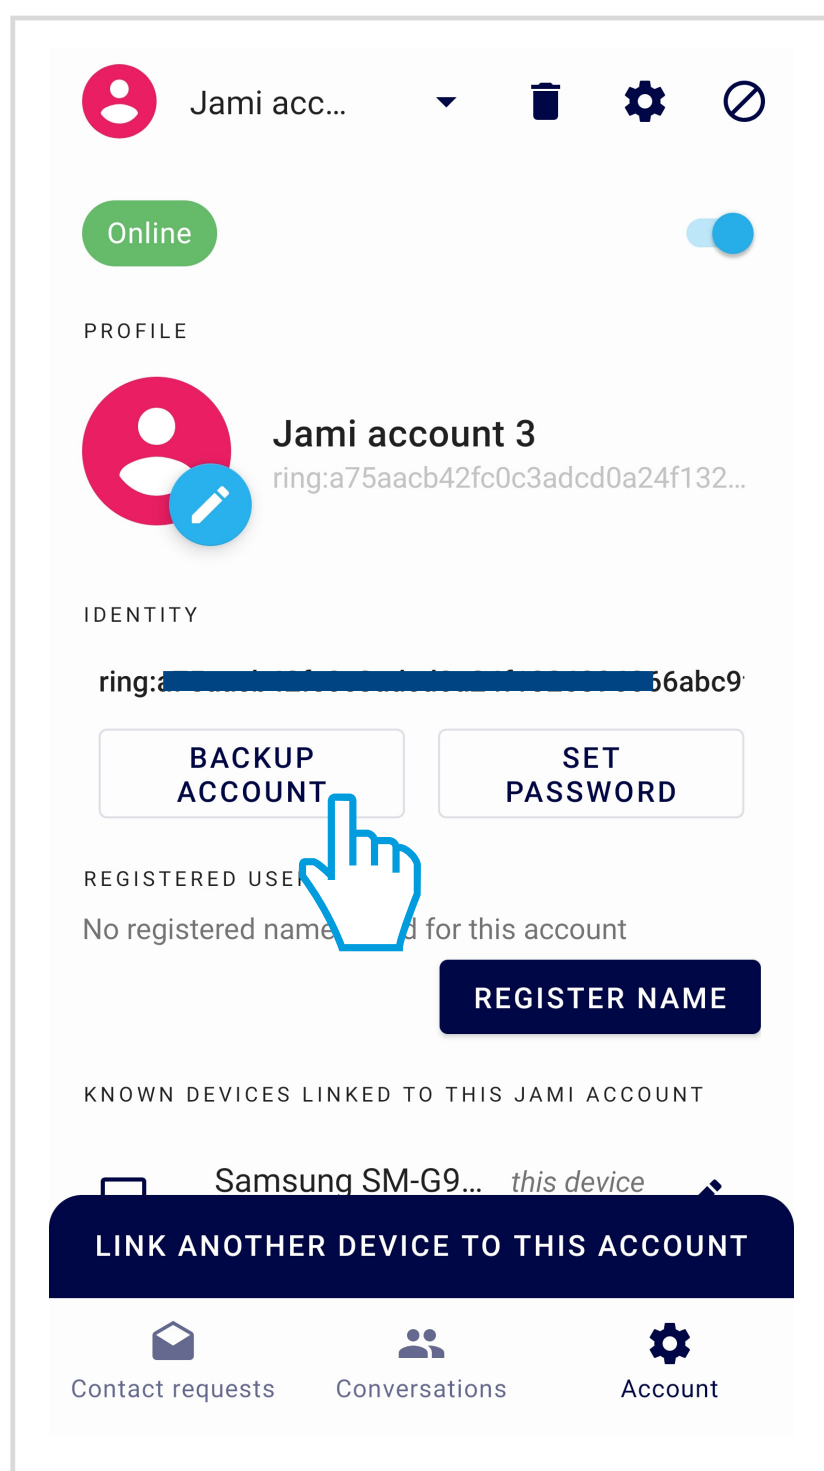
Jami acc...

Online

PROFILE

Jami account 3
ring:a75aacb42fc0c3adcd0a24f132...

IDENTITY

ring:a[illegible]6abc9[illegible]

BACKUP ACCOUNT

SET PASSWORD

REGISTERED USE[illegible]
No registered name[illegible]d for this account

REGISTER NAME

KNOWN DEVICES LINKED TO THIS JAMI ACCOUNT

Samsung SM-G9... this device

LINK ANOTHER DEVICE TO THIS ACCOUNT

Contact requests
Conversations
Account